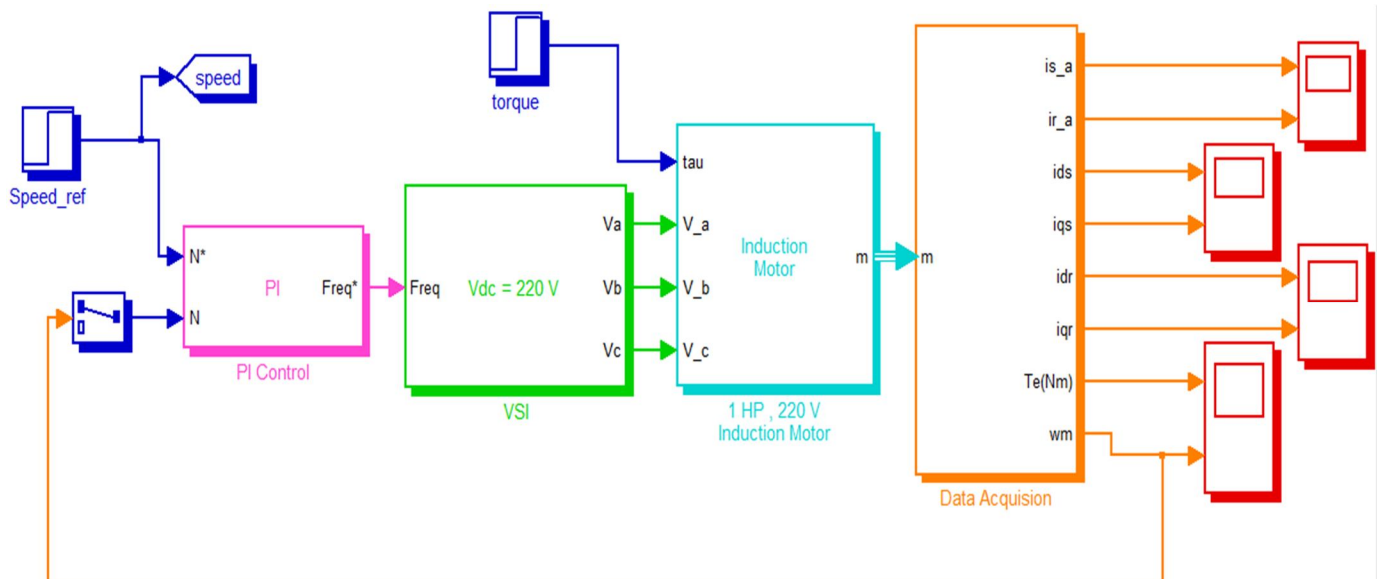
speed

Speed_ref

torque

N*

N

PI

Freq*

PI Control

Freq

Vdc = 220 V

Va

Vb

Vc

VSI

tau

V_a

V_b

V_c

Induction Motor

m

1 HP , 220 V Induction Motor

m

is_a

ir_a

ids

iqs

idr

iqr

Te(Nm)

wm

Data Acquision